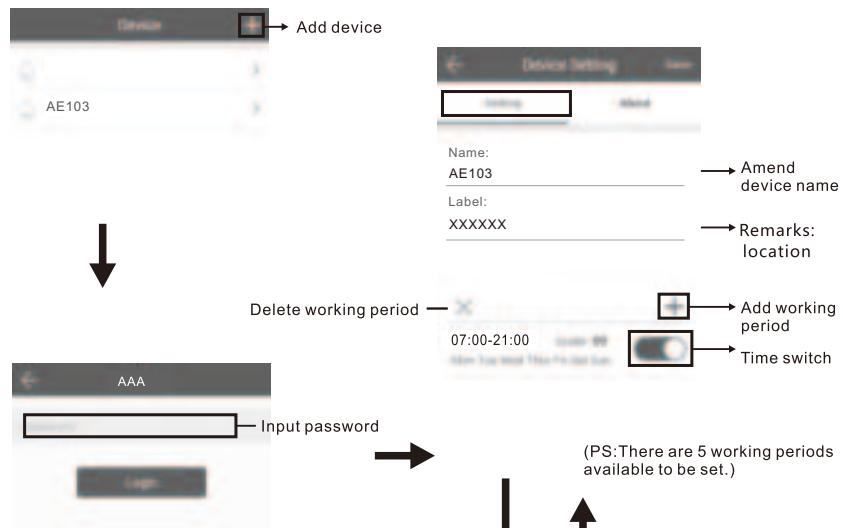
Device

Add device

AE103

Device Setting

Name:
AE103

Amend device name

Label:
XXXXXX

Remarks: location

Delete working period

Add working period

07:00-21:00

Time switch

AAA

Input password

Login

(PS:There are 5 working periods available to be set.)